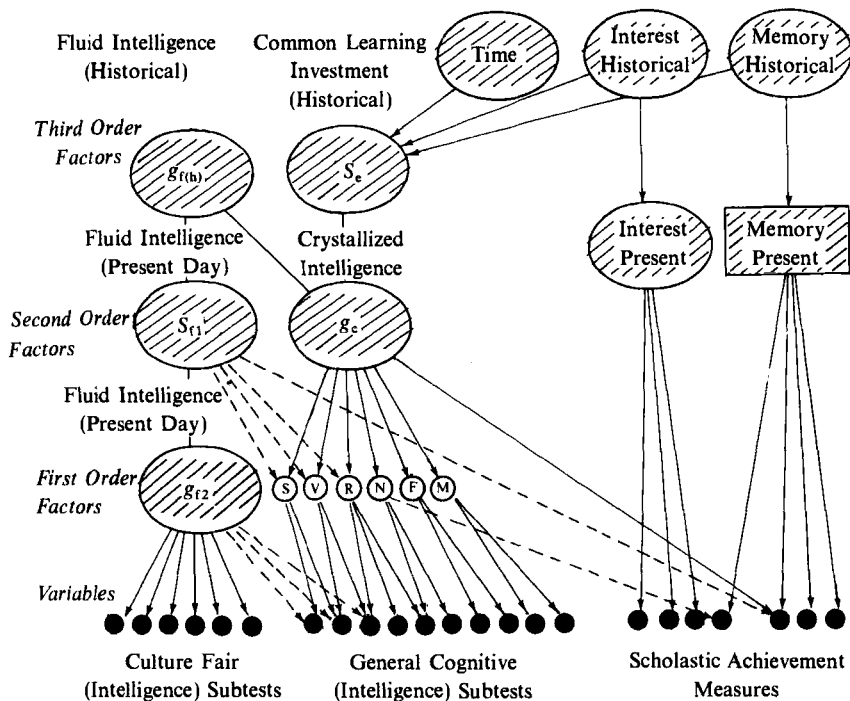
Fluid Intelligence (Historical)

Common Learning Investment (Historical)

Time

Interest Historical

Memory Historical

Third Order Factors

$g_{f(h)}$

$S_e$

Fluid Intelligence (Present Day)

Crystallized Intelligence

Interest Present

Memory Present

Second Order Factors

$S_{f1}$

$g_c$

Fluid Intelligence (Present Day)

First Order Factors

$g_{f2}$

S V R N F M

Variables

Culture Fair (Intelligence) Subtests

General Cognitive (Intelligence) Subtests

Scholastic Achievement Measures